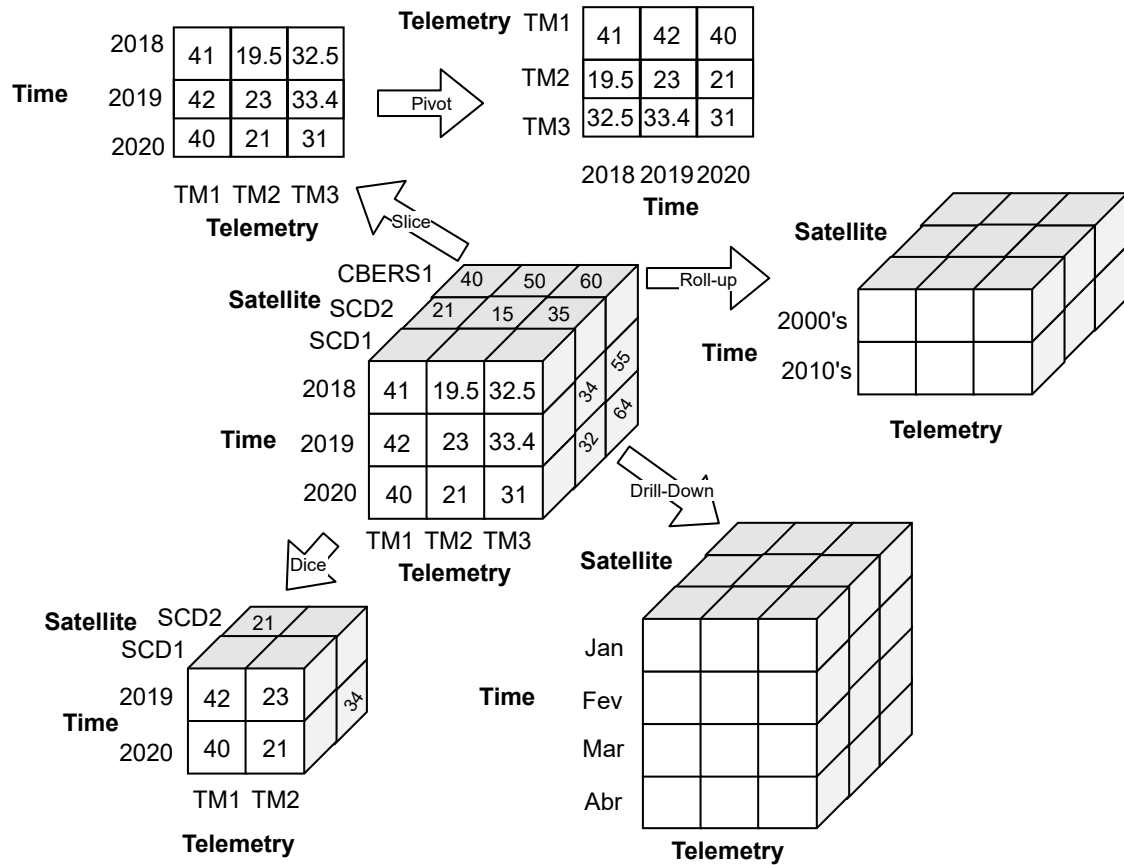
Time

| | | | |
|---|---|---|---|
| 2018 | 41 | 19.5 | 32.5 |
| 2019 | 42 | 23 | 33.4 |
| 2020 | 40 | 21 | 31 |
| | TM1 | TM2 | TM3 |

Telemetry

Pivot

Telemetry

| | | | |
|---|---|---|---|
| TM1 | 41 | 42 | 40 |
| TM2 | 19.5 | 23 | 21 |
| TM3 | 32.5 | 33.4 | 31 |
| | 2018 | 2019 | 2020 |

Time

Slice

Satellite
CBERS1 40 50 60
SCD2 21 15 35
SCD1

Time

| | | | |
|---|---|---|---|
| 2018 | 41 | 19.5 | 32.5 |
| 2019 | 42 | 23 | 33.4 |
| 2020 | 40 | 21 | 31 |
| | TM1 | TM2 | TM3 |

34 55 32 64

Telemetry

Roll-up

Satellite
Time
2000's
2010's
Telemetry

Drill-Down

Dice

Satellite
SCD2 21
SCD1
Time

| | | |
|---|---|---|
| 2019 | 42 | 23 |
| 2020 | 40 | 21 |
| | TM1 | TM2 |

34

Telemetry

Satellite
Time
Jan
Fev
Mar
Abr
Telemetry